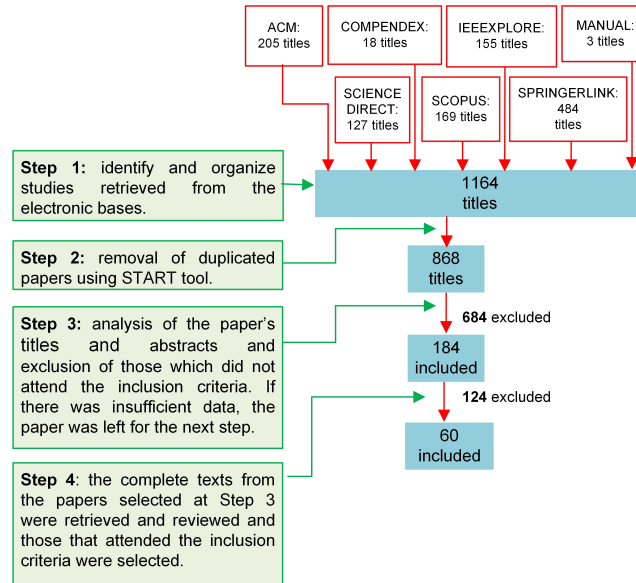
ACM: 205 titles

COMPENDEX: 18 titles

IEEEXPLORE: 155 titles

MANUAL: 3 titles

SCIENCE DIRECT: 127 titles

SCOPUS: 169 titles

SPRINGERLINK: 484 titles

Step 1: identify and organize studies retrieved from the electronic bases.

1164 titles

Step 2: removal of duplicated papers using START tool.

868 titles

Step 3: analysis of the paper's titles and abstracts and exclusion of those which did not attend the inclusion criteria. If there was insufficient data, the paper was left for the next step.

684 excluded

184 included

124 excluded

60 included

Step 4: the complete texts from the papers selected at Step 3 were retrieved and reviewed and those that attended the inclusion criteria were selected.